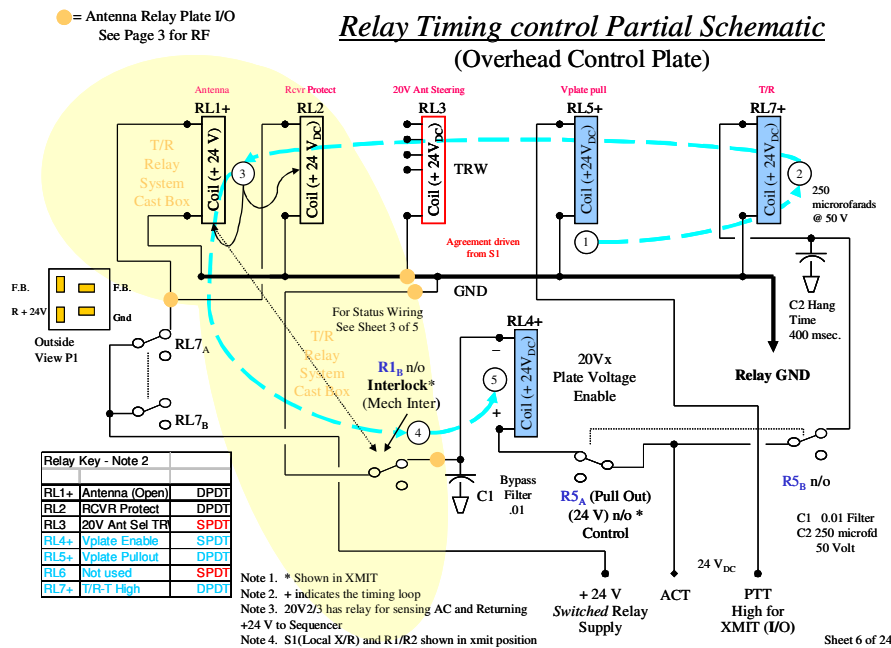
= Antenna Relay Plate I/O
See Page 3 for RF

Relay Timing control Partial Schematic
(Overhead Control Plate)

Antenna
RL1+
Coil (+ 24 V)

Rcvr Protect
RL2
Coil (+ 24 $V_{DC}$)

20V Ant Steering
RL3
Coil (+24$V_{DC}$)
TRW

Vplate pull
RL5+
Coil (+24 $V_{DC}$)

T/R
RL7+
Coil (+24 $V_{DC}$)

T/R Relay System Cast Box

3

2
250 microfarads @ 50 V

1

Agreement driven from S1

F.B.
F.B.
R + 24V
Gnd
Outside View P1

GND

For Status Wiring See Sheet 3 of 5

C2 Hang Time 400 msec.

RL7$_A$
RL7$_B$

T/R Relay System Cast Box

R1$_B$ n/o
Interlock*
(Mech Inter)

RL4+
–
+
Coil (+ 24$V_{DC}$)
5

20Vx Plate Voltage Enable

Relay GND

4

C1
Bypass Filter .01

R5$_A$ (Pull Out) (24 V) n/o * Control

R5$_B$ n/o

C1 0.01 Filter
C2 250 microfd
50 Volt

| Relay Key - Note 2 | | |
|---|---|---|
| | | |
| RL1+ | Antenna (Open) | DPDT |
| RL2 | RCVR Protect | DPDT |
| RL3 | 20V Ant Sel TR | SPDT |
| RL4+ | Vplate Enable | SPDT |
| RL5+ | Vplate Pullout | DPDT |
| RL6 | Not used | SPDT |
| RL7+ | T/R-T High | DPDT |

Note 1. * Shown in XMIT
Note 2. + indicates the timing loop
Note 3. 20V2/3 has relay for sensing AC and Returning +24 V to Sequencer
Note 4. S1(Local X/R) and R1/R2 shown in xmit position

+ 24 V
Switched Relay Supply

ACT

24 $V_{DC}$

PTT
High for XMIT (I/O)

Sheet 6 of 24